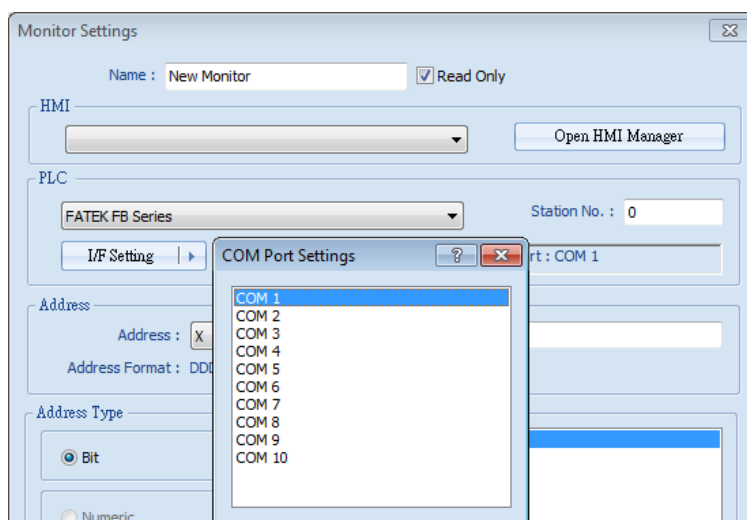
Monitor Settings

Name : New Monitor

Read Only

HMI

Open HMI Manager

PLC

FATEK FB Series

Station No. : 0

I/F Setting

COM Port Settings

?

rt : COM 1

Address

Address : X

Address Format : DDD

Address Type

Bit

Numeric

COM 1
COM 2
COM 3
COM 4
COM 5
COM 6
COM 7
COM 8
COM 9
COM 10